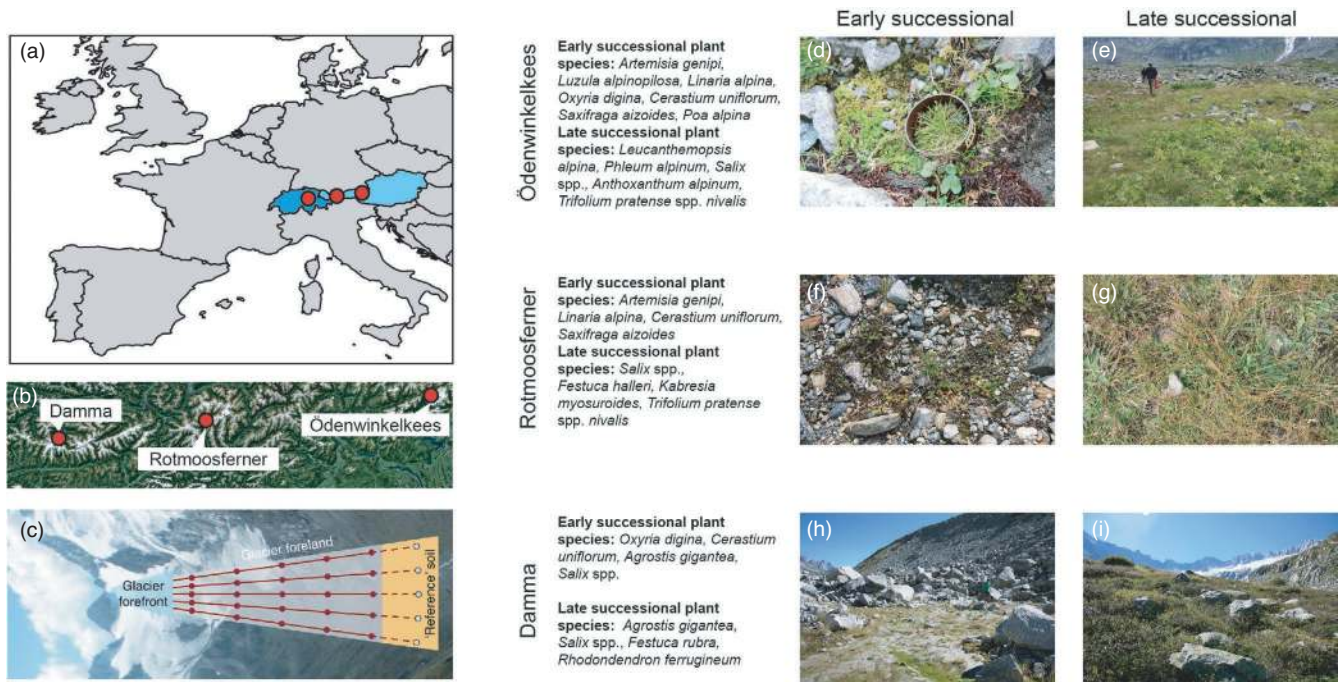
(a)

(b) Damma Rotmoosferner Ödenwinkelkees

(c) Glacier foreland Glacier forefront 'Reference' soil

Early successional

Late successional

Ödenwinkelkees

Early successional plant species: Artemisia genipi, Luzula alpinopilosa, Linaria alpina, Oxyria digina, Cerastium uniflorum, Saxifraga aizoides, Poa alpina
Late successional plant species: Leucanthemopsis alpina, Phleum alpinum, Salix spp., Anthoxanthum alpinum, Trifolium pratense spp. nivalis

(d) (e)

Rotmoosferner

Early successional plant species: Artemisia genipi, Linaria alpina, Cerastium uniflorum, Saxifraga aizoides
Late successional plant species: Salix spp., Festuca halleri, Kabresia myosuroides, Trifolium pratense spp. nivalis

(f) (g)

Damma

Early successional plant species: Oxyria digina, Cerastium uniflorum, Agrostis gigantea, Salix spp.

Late successional plant species: Agrostis gigantea, Salix spp., Festuca rubra, Rhododendron ferrugineum

(h) (i)